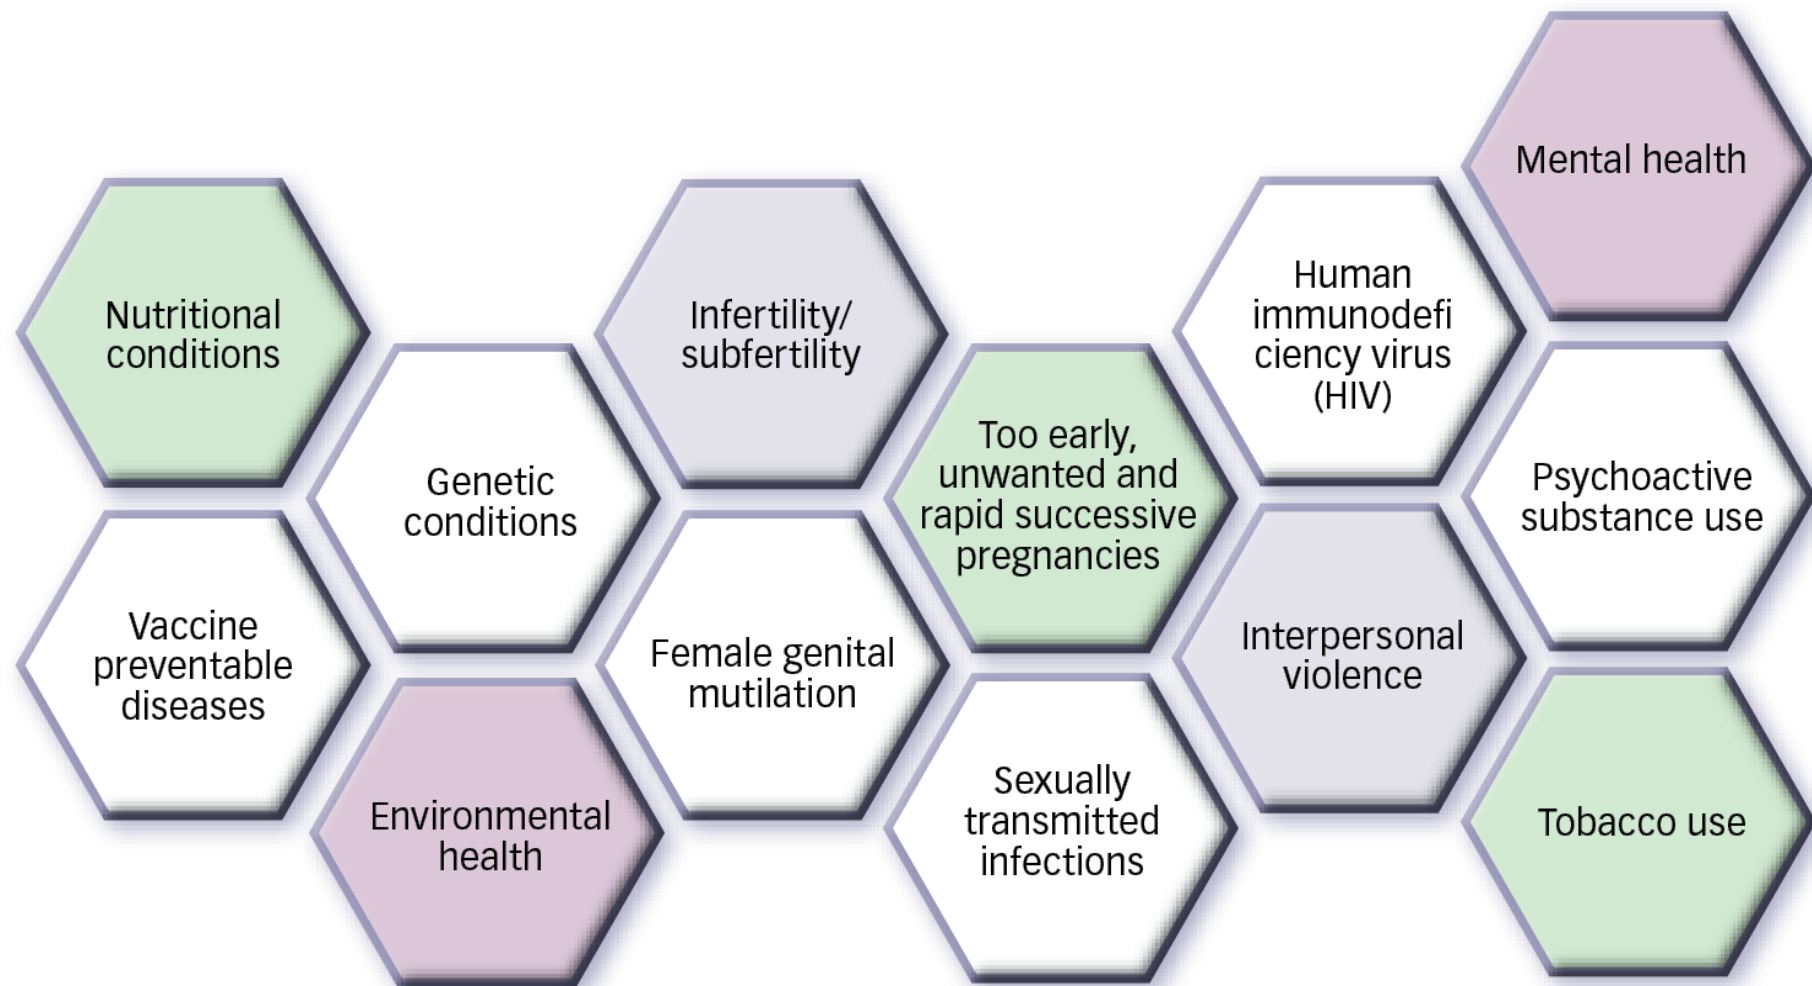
Nutritional conditions

Vaccine preventable diseases

Genetic conditions

Environmental health

Infertility/ subfertility

Female genital mutilation

Too early, unwanted and rapid successive pregnancies

Sexually transmitted infections

Human immunodefi ciency virus (HIV)

Interpersonal violence

Mental health

Psychoactive substance use

Tobacco use